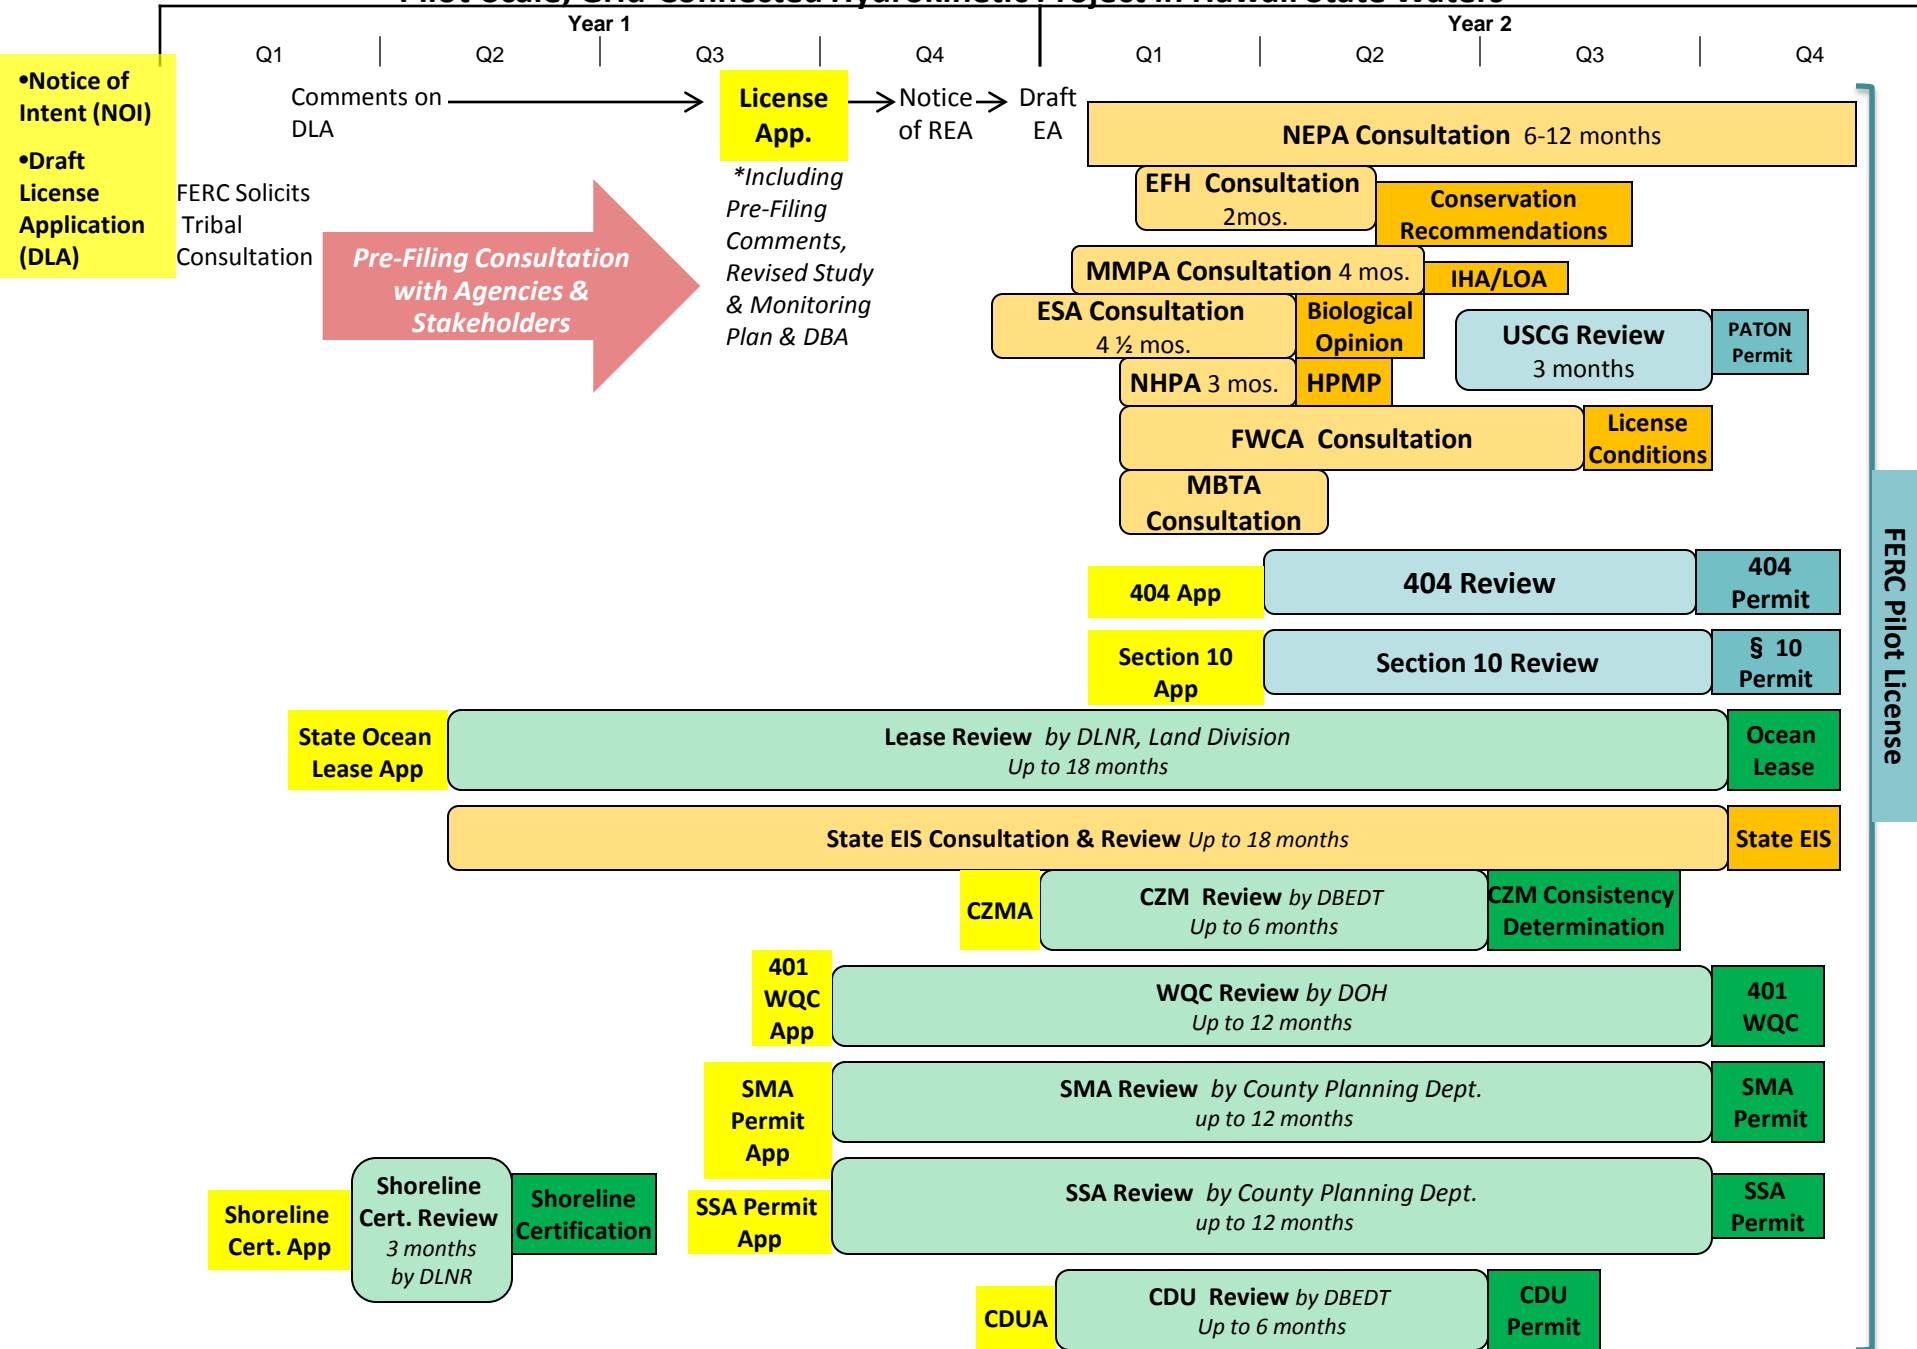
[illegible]

Year 1

Q1 Q2 Q3 Q4

Year 2

Q1 Q2 Q3 Q4

•Notice of Intent (NOI)

•Draft License Application (DLA)

Comments on DLA

License App.

Notice of REA

Draft EA

FERC Solicits Tribal Consultation

Pre-Filing Consultation with Agencies & Stakeholders

*Including Pre-Filing Comments, Revised Study & Monitoring Plan & DBA

NEPA Consultation 6-12 months

EFH Consultation 2mos.

Conservation Recommendations

MMPA Consultation 4 mos.

IHA/LOA

ESA Consultation 4 ½ mos.

Biological Opinion

USCG Review 3 months

PATON Permit

NHPA 3 mos.

HPMP

FWCA Consultation

License Conditions

MBTA Consultation

404 App

404 Review

404 Permit

Section 10 App

Section 10 Review

§ 10 Permit

State Ocean Lease App

Lease Review by DLNR, Land Division Up to 18 months

Ocean Lease

State EIS Consultation & Review Up to 18 months

State EIS

CZMA

CZM Review by DBEDT Up to 6 months

CZM Consistency Determination

401 WQC App

WQC Review by DOH Up to 12 months

401 WQC

SMA Permit App

SMA Review by County Planning Dept. up to 12 months

SMA Permit

Shoreline Cert. App

Shoreline Cert. Review 3 months by DLNR

Shoreline Certification

SSA Permit App

SSA Review by County Planning Dept. up to 12 months

SSA Permit

CDUA

CDU Review by DBEDT Up to 6 months

CDU Permit

FERC Pilot License